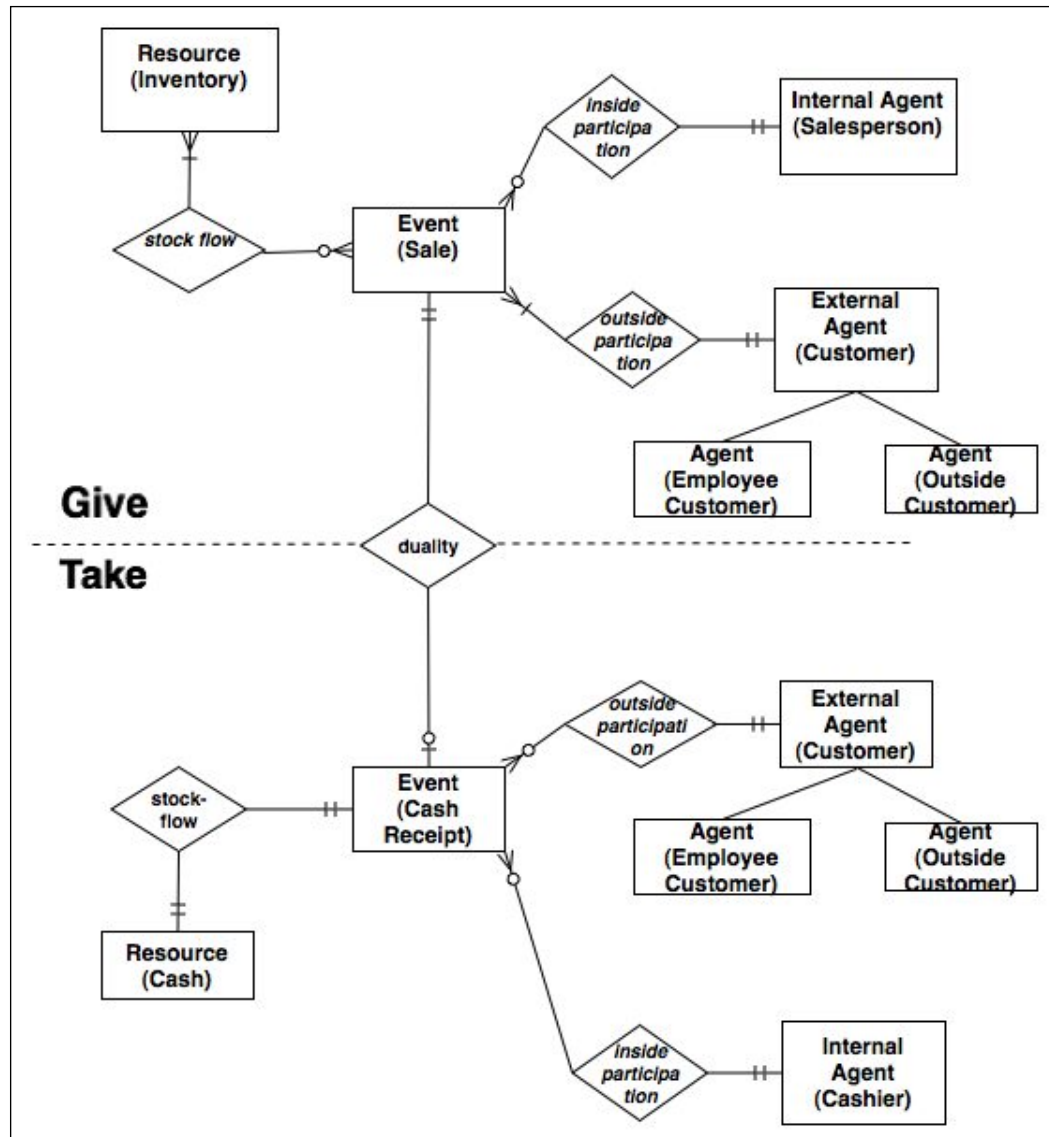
Resource (Inventory)

inside participa tion

Internal Agent (Salesperson)

stock flow

Event (Sale)

outside participa tion

External Agent (Customer)

Agent (Employee Customer)

Agent (Outside Customer)

Give

duality

Take

outside participati on

External Agent (Customer)

Agent (Employee Customer)

Agent (Outside Customer)

stock-flow

Event (Cash Receipt)

Resource (Cash)

inside participa tion

Internal Agent (Cashier)